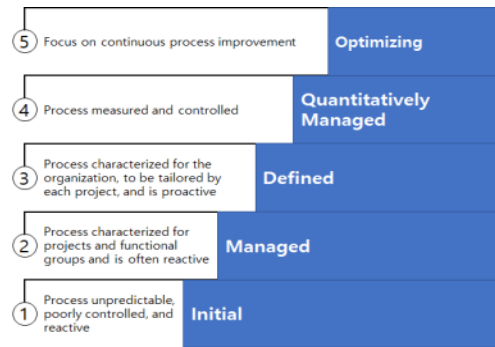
5 Focus on continuous process improvement

Optimizing

4 Process measured and controlled

Quantitatively Managed

3 Process characterized for the organization, to be tailored by each project, and is proactive

Defined

2 Process characterized for projects and functional groups and is often reactive

Managed

1 Process unpredictable, poorly controlled, and reactive

Initial